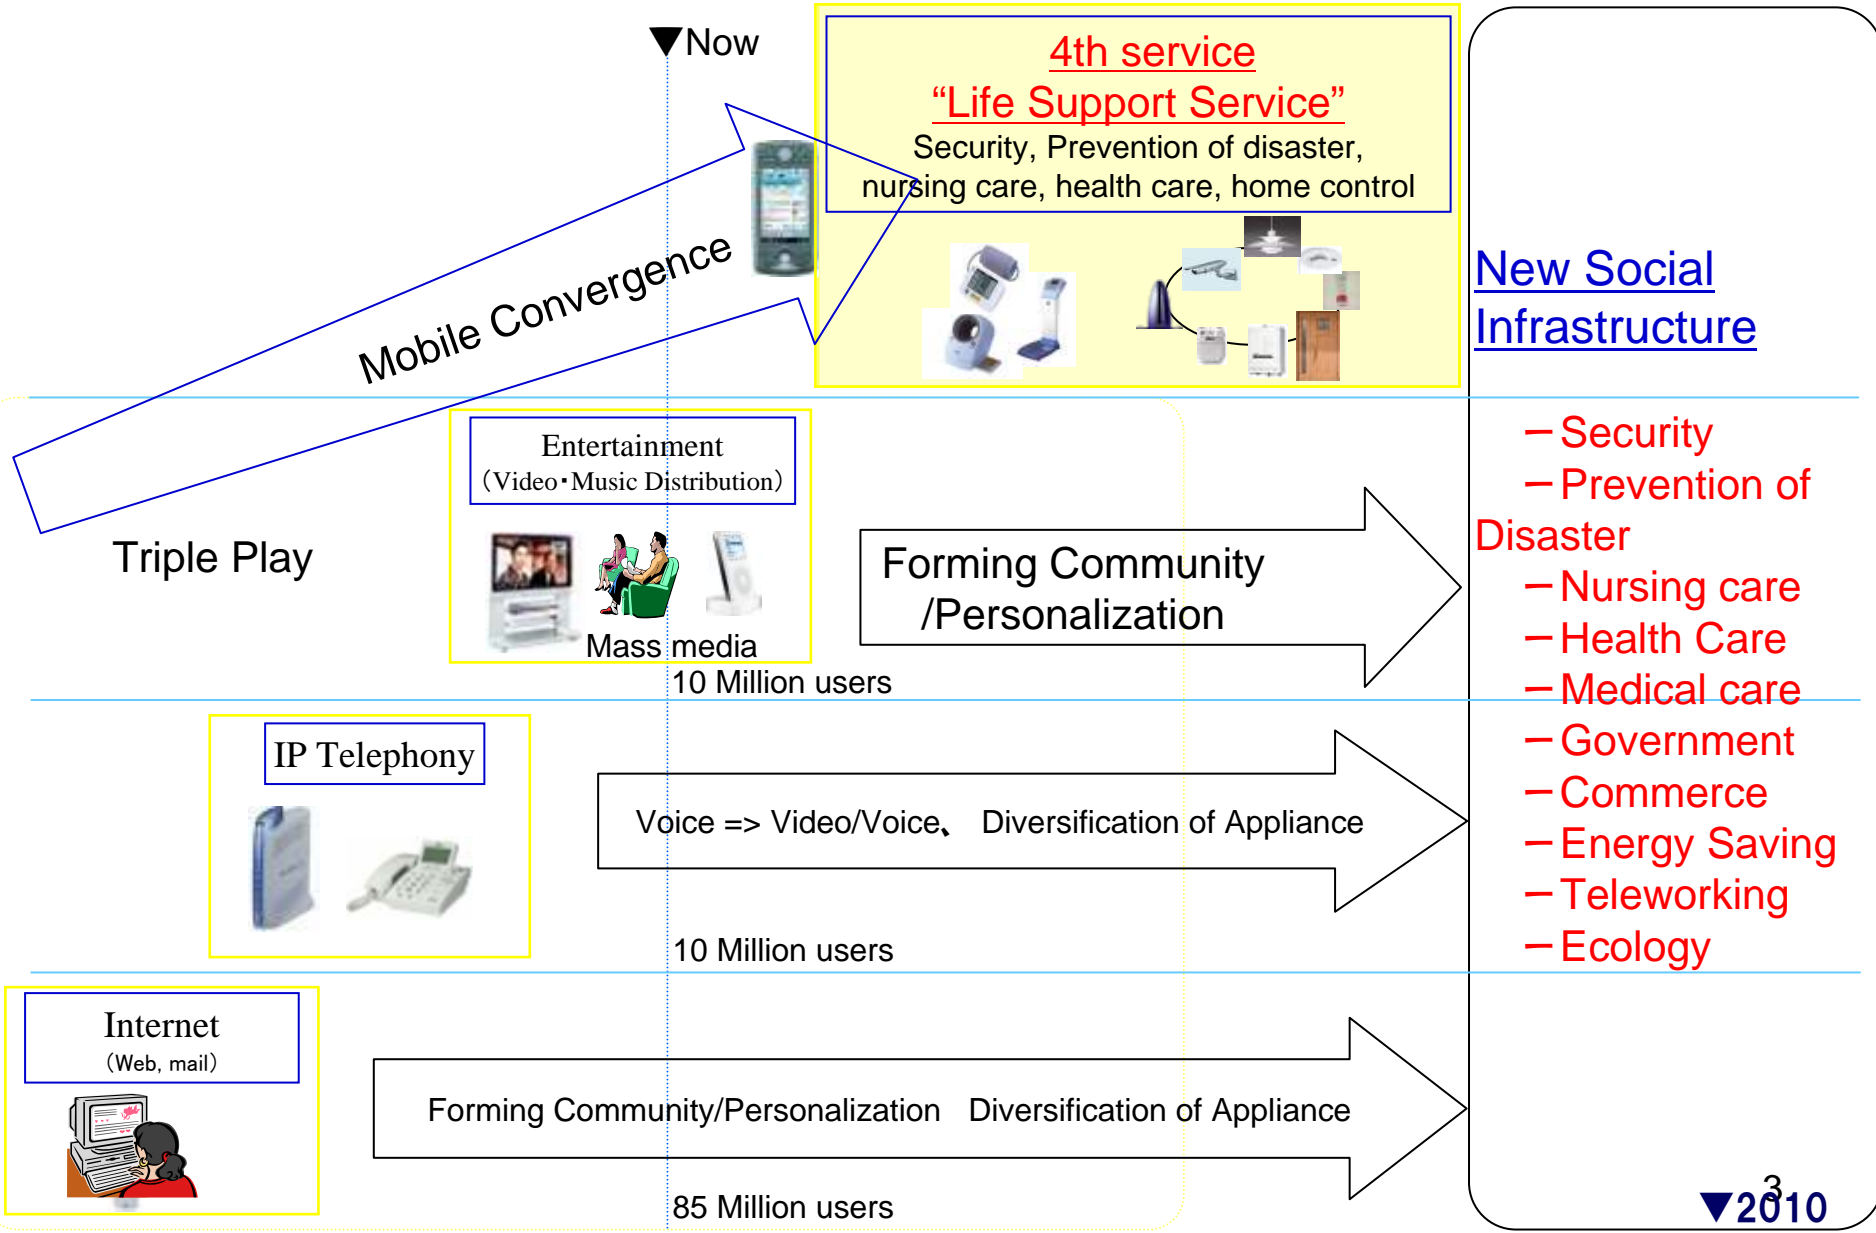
▼Now

4th service
“Life Support Service”
Security, Prevention of disaster, nursing care, health care, home control

Mobile Convergence

New Social Infrastructure

Entertainment
(Video･Music Distribution)

Mass media

Triple Play

Forming Community /Personalization

10 Million users

－Security
－Prevention of Disaster
－Nursing care
－Health Care
－Medical care
－Government
－Commerce
－Energy Saving
－Teleworking
－Ecology

IP Telephony

Voice => Video/Voice、 Diversification of Appliance

10 Million users

Internet
(Web, mail)

Forming Community/Personalization Diversification of Appliance

85 Million users

3

▼2010